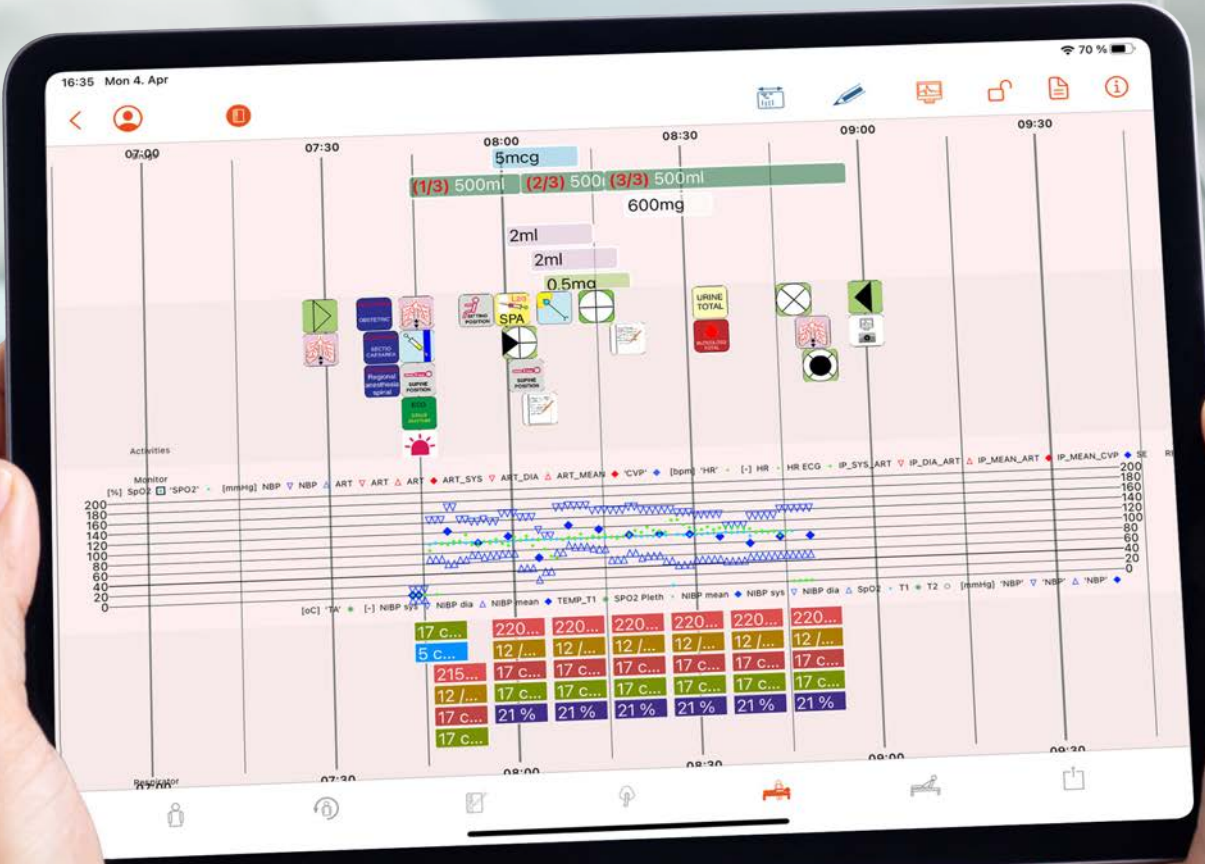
16:35 Mon 4. Apr

70 %

07:00 07:30 08:00 08:30 09:00 09:30

5mcg

(1/3) 500ml (2/3) 500 (3/3) 500ml

600mg

2ml

2ml

0.5mg

OBSTETRIC

SECTIO CAESAREA

Regional anesthesia spinal

SITTING POSITION

SPA

SUPINE POSITION

ECG

URINE TOTAL

BLOODLOSS TOTAL

Activities

Monitor

[%] SpO2 'SPO2' [mmHg] NBP NBP ART ART ART ART_SYS ART_DIA ART_MEAN 'CVP' [bpm] 'HR' [-] HR HR ECG IP_SYS_ART IP_DIA_ART IP_MEAN_ART IP_MEAN_CVP SE

200 180 160 140 120 100 80 60 40 20 0

200 180 160 140 120 100 80 60 40 20 0

[oC] 'TA' [-] NIBP sys NIBP dia NIBP mean TEMP_T1 SPO2 Pleth NIBP mean NIBP sys NIBP dia SpO2 T1 T2 [mmHg] 'NBP' 'NBP' 'NBP'

17 c...

5 c...

215...

12 /...

17 c...

17 c...

220...

17 c...

17 c...

21 %

220...

12 /...

17 c...

17 c...

21 %

220...

12 /...

17 c...

17 c...

21 %

220...

12 /...

17 c...

17 c...

21 %

220...

12 /...

17 c...

17 c...

21 %

220...

12 /...

17 c...

17 c...

21 %

Respirator

07:00 07:30 08:00 08:30 09:00 09:30